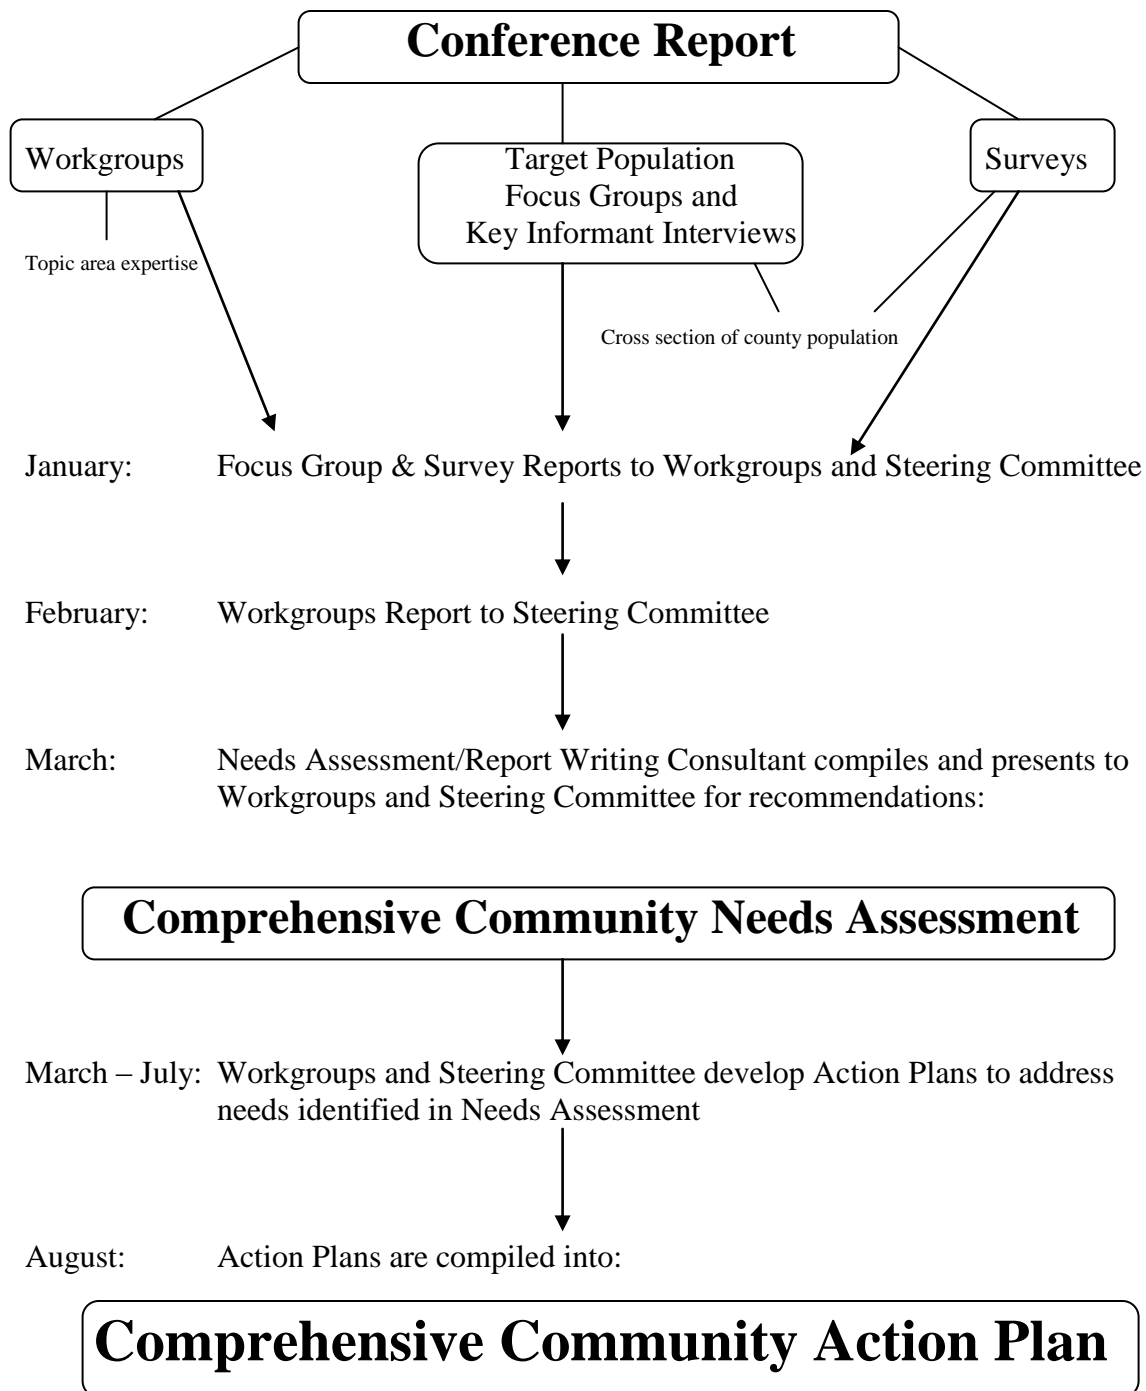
Conference Report

Workgroups

Target Population Focus Groups and Key Informant Interviews

Surveys

Topic area expertise

Cross section of county population

January: Focus Group & Survey Reports to Workgroups and Steering Committee

February: Workgroups Report to Steering Committee

March: Needs Assessment/Report Writing Consultant compiles and presents to Workgroups and Steering Committee for recommendations:

Comprehensive Community Needs Assessment

March – July: Workgroups and Steering Committee develop Action Plans to address needs identified in Needs Assessment

August: Action Plans are compiled into:

Comprehensive Community Action Plan